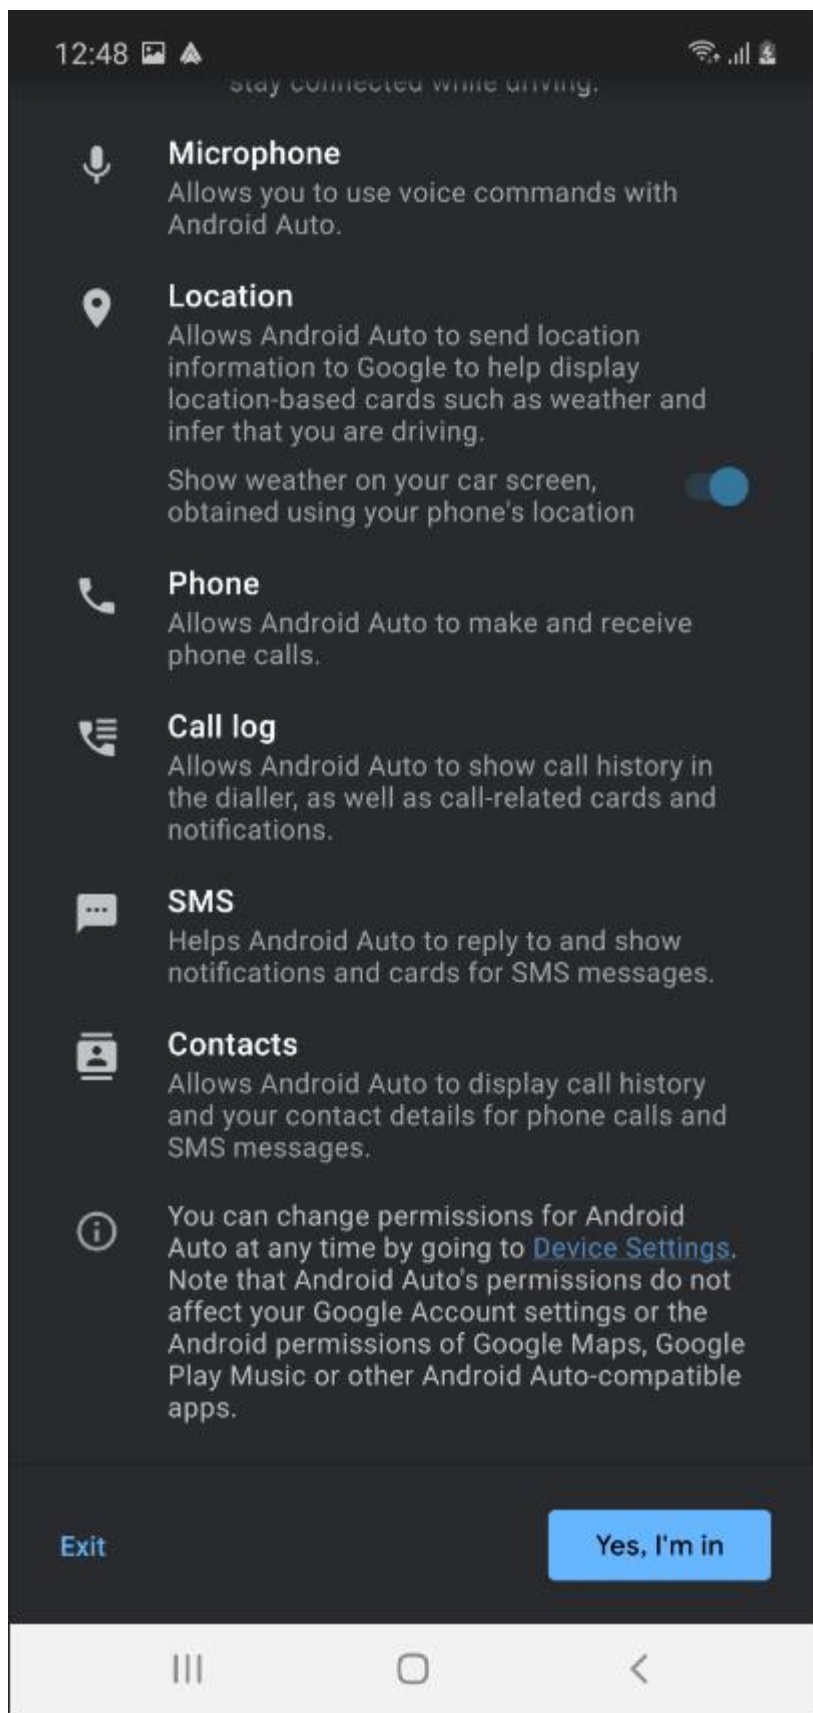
12:48

stay connected while driving.

Microphone
Allows you to use voice commands with Android Auto.

Location
Allows Android Auto to send location information to Google to help display location-based cards such as weather and infer that you are driving.

Show weather on your car screen, obtained using your phone's location

Phone
Allows Android Auto to make and receive phone calls.

Call log
Allows Android Auto to show call history in the dialler, as well as call-related cards and notifications.

SMS
Helps Android Auto to reply to and show notifications and cards for SMS messages.

Contacts
Allows Android Auto to display call history and your contact details for phone calls and SMS messages.

You can change permissions for Android Auto at any time by going to Device Settings. Note that Android Auto's permissions do not affect your Google Account settings or the Android permissions of Google Maps, Google Play Music or other Android Auto-compatible apps.

Exit

Yes, I'm in